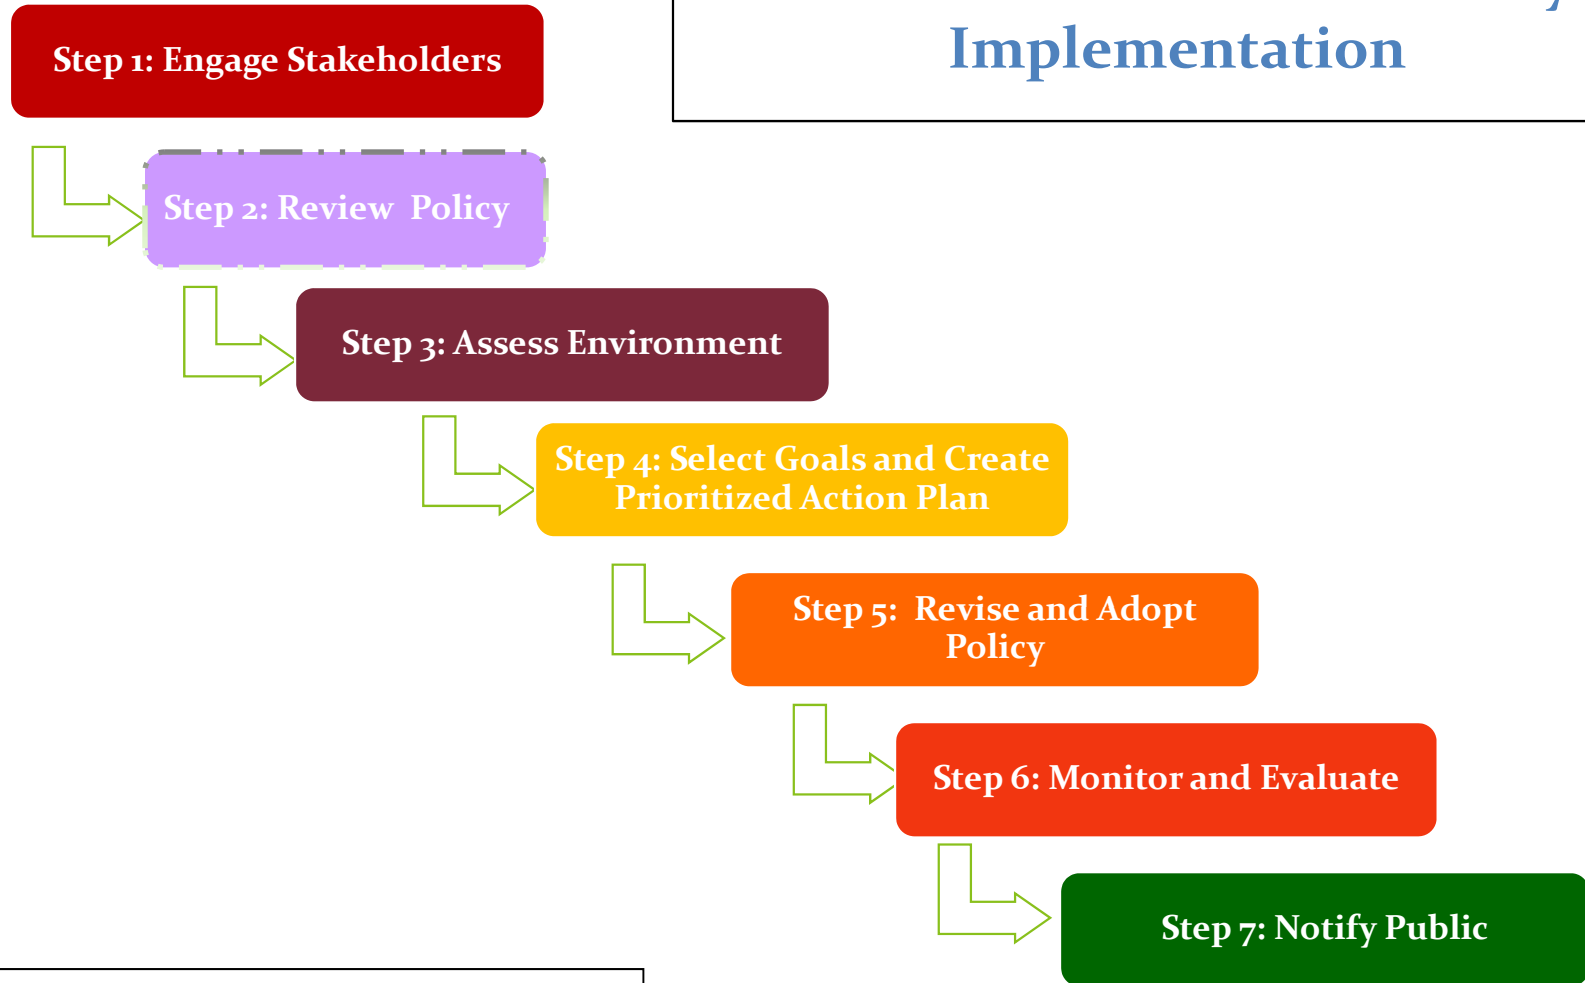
Implementation

Step 1: Engage Stakeholders

Step 2: Review Policy

Step 3: Assess Environment

Step 4: Select Goals and Create Prioritized Action Plan

Step 5: Revise and Adopt Policy

Step 6: Monitor and Evaluate

Step 7: Notify Public